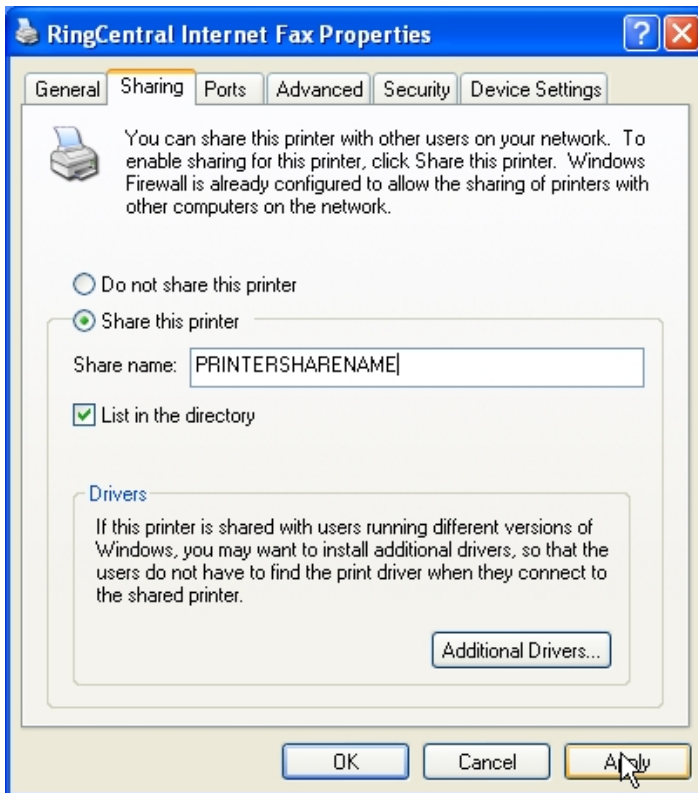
RingCentral Internet Fax Properties

General Sharing Ports Advanced Security Device Settings

You can share this printer with other users on your network. To enable sharing for this printer, click Share this printer. Windows Firewall is already configured to allow the sharing of printers with other computers on the network.

Do not share this printer

Share this printer

Share name: PRINTERSHARENAME

List in the directory

Drivers

If this printer is shared with users running different versions of Windows, you may want to install additional drivers, so that the users do not have to find the print driver when they connect to the shared printer.

Additional Drivers...

OK Cancel Apply